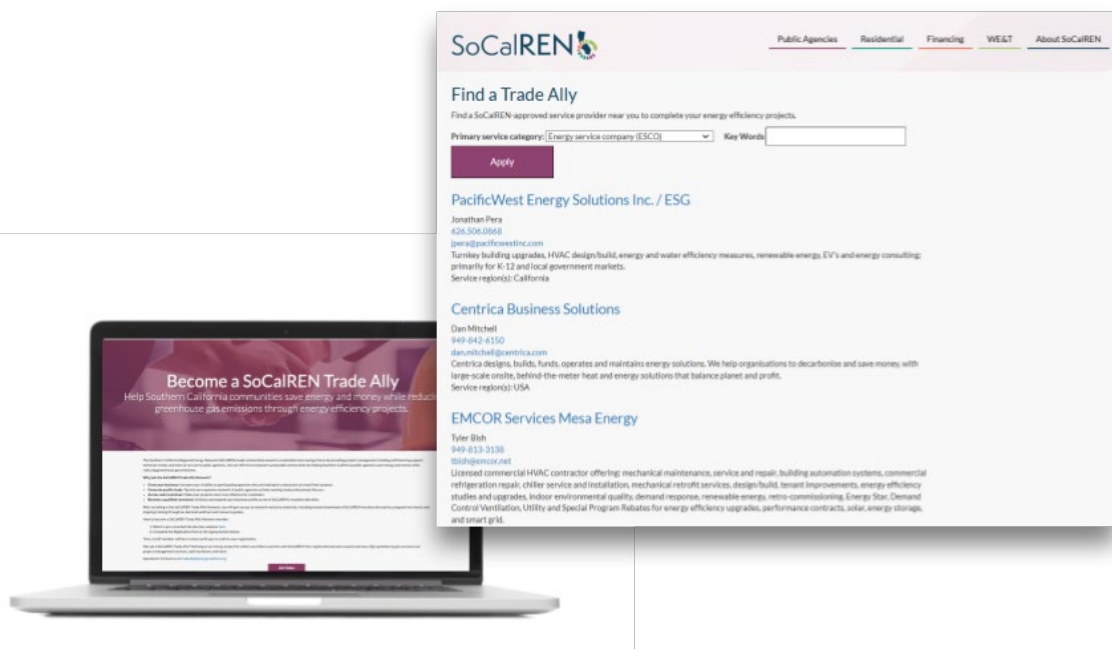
SoCalREN

Public Agencies Residential Financing WE&T About SoCalREN

Find a Trade Ally

Find a SoCalREN-approved service provider near you to complete your energy efficiency projects.

Primary service category: Energy service company (ESCO) Key Words

Apply

PacificWest Energy Solutions Inc. / ESG

Jonathan Pera
626.506.0668
jpera@pacificwestinc.com
Turnkey building upgrades, HVAC design/build, energy and water efficiency measures, renewable energy, EV's and energy consulting; primarily for K-12 and local government markets.
Service region(s): California

Centrica Business Solutions

Dan Mitchell
949-842-6150
dan.mitchell@centrica.com
Centrica designs, builds, funds, operates and maintains energy solutions. We help organisations to decarbonise and save money, with large-scale onsite, behind-the-meter heat and energy solutions that balance planet and profit.
Service region(s): USA

EMCOR Services Mesa Energy

Tyler Bish
949-813-3138
tbish@emcor.net
Licensed commercial HVAC contractor offering: mechanical maintenance, service and repair, building automation systems, commercial refrigeration repair, chiller service and installation, mechanical retrofit services, design/build, tenant improvements, energy efficiency studies and upgrades, indoor environmental quality, demand response, renewable energy, retro-commissioning, Energy Star, Demand Control Ventilation, Utility and Special Program Rebates for energy efficiency upgrades, performance contracts, solar, energy storage, and smart grid.

Become a SoCalREN Trade Ally

Help Southern California communities save energy and money while reducing greenhouse gas emissions through energy efficiency projects.

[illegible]